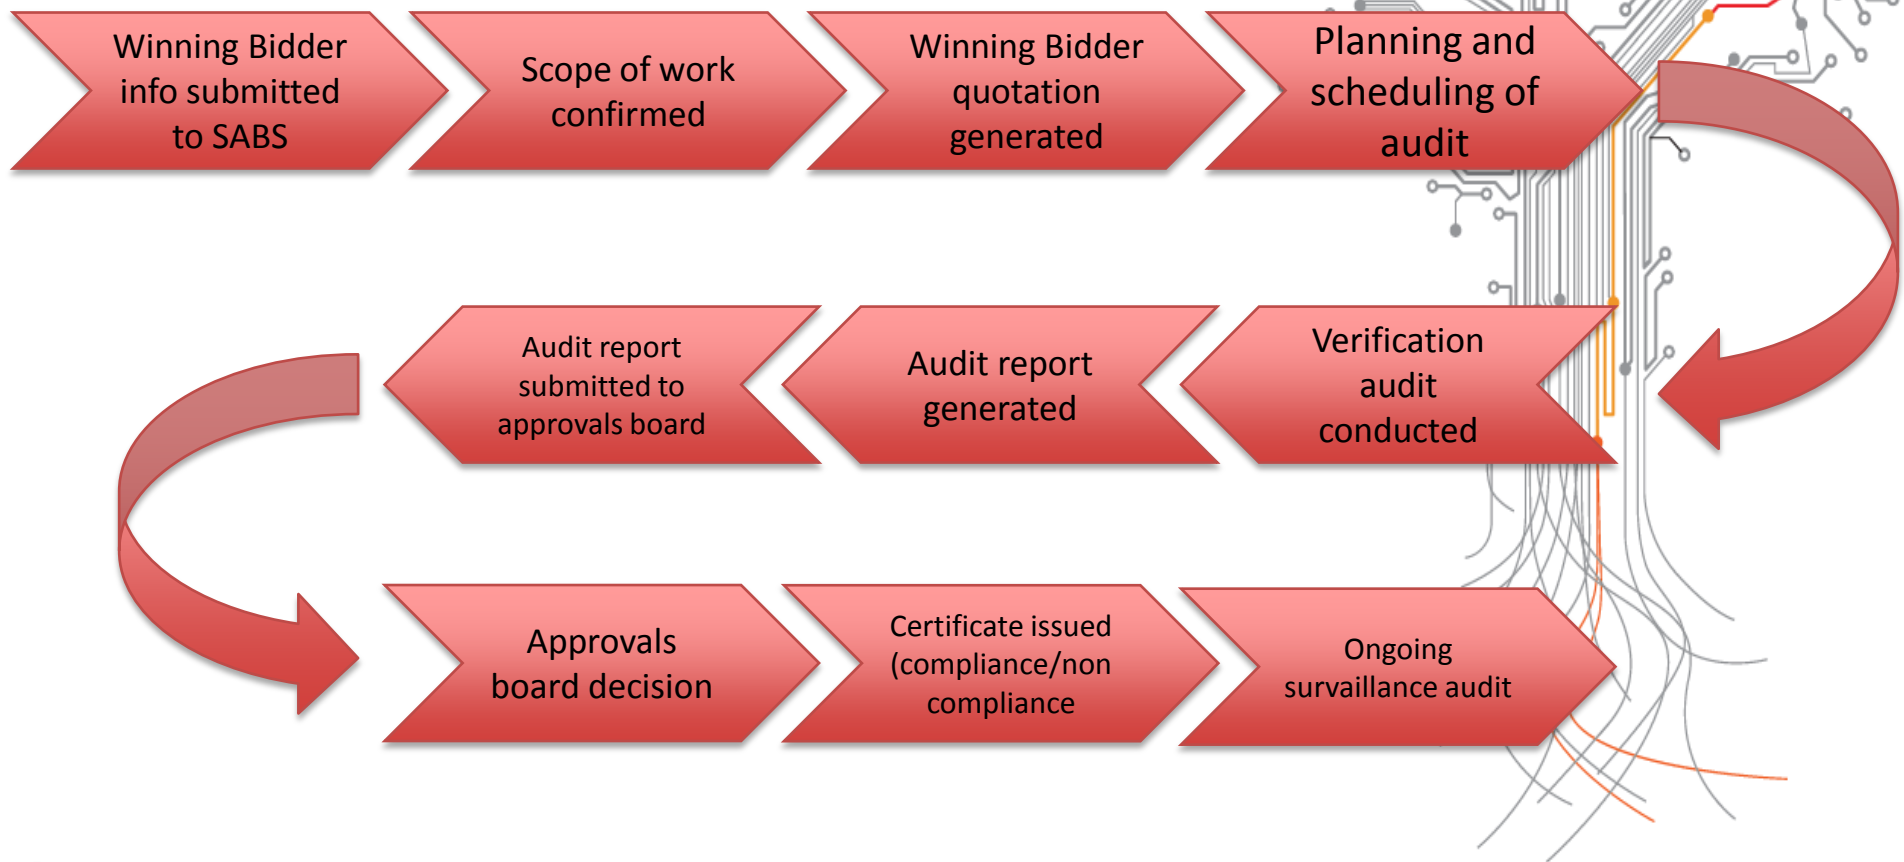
Winning Bidder info submitted to SABS

Scope of work confirmed

Winning Bidder quotation generated

Planning and scheduling of audit

Verification audit conducted

Audit report generated

Audit report submitted to approvals board

Approvals board decision

Certificate issued (compliance/non compliance

Ongoing survaillance audit